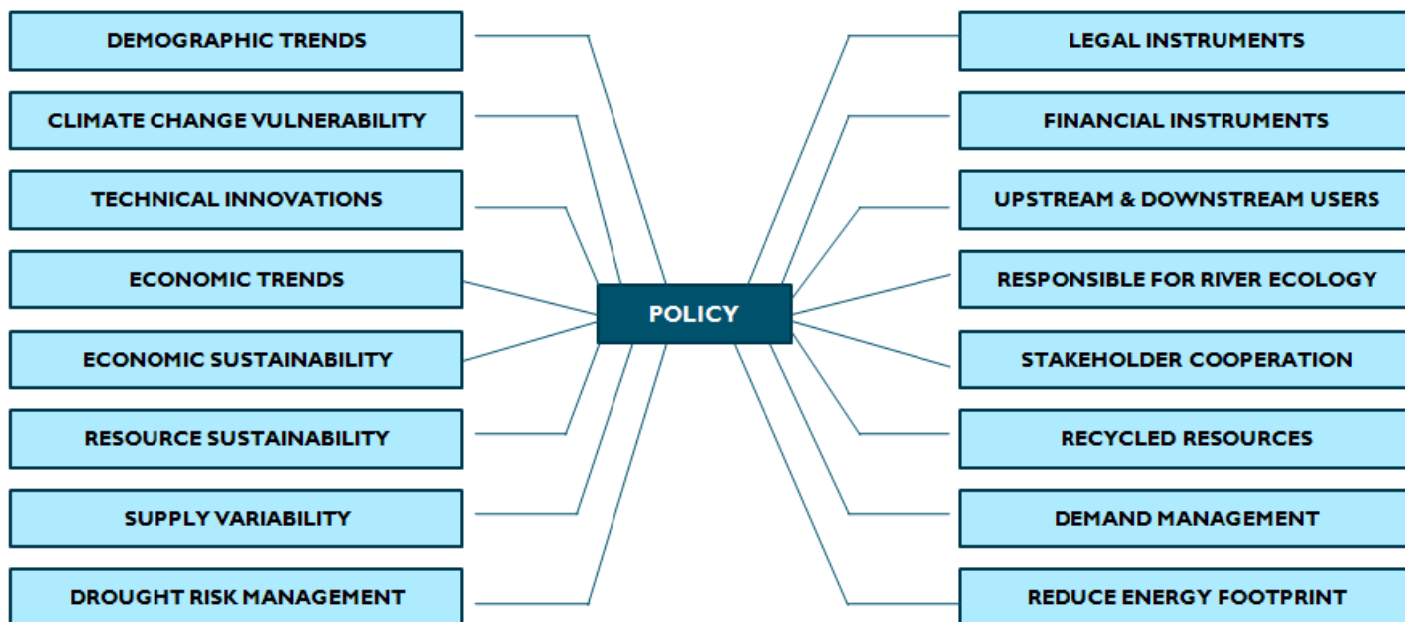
DEMOGRAPHIC TRENDS

CLIMATE CHANGE VULNERABILITY

TECHNICAL INNOVATIONS

ECONOMIC TRENDS

ECONOMIC SUSTAINABILITY

RESOURCE SUSTAINABILITY

SUPPLY VARIABILITY

DROUGHT RISK MANAGEMENT

POLICY

LEGAL INSTRUMENTS

FINANCIAL INSTRUMENTS

UPSTREAM & DOWNSTREAM USERS

RESPONSIBLE FOR RIVER ECOLOGY

STAKEHOLDER COOPERATION

RECYCLED RESOURCES

DEMAND MANAGEMENT

REDUCE ENERGY FOOTPRINT